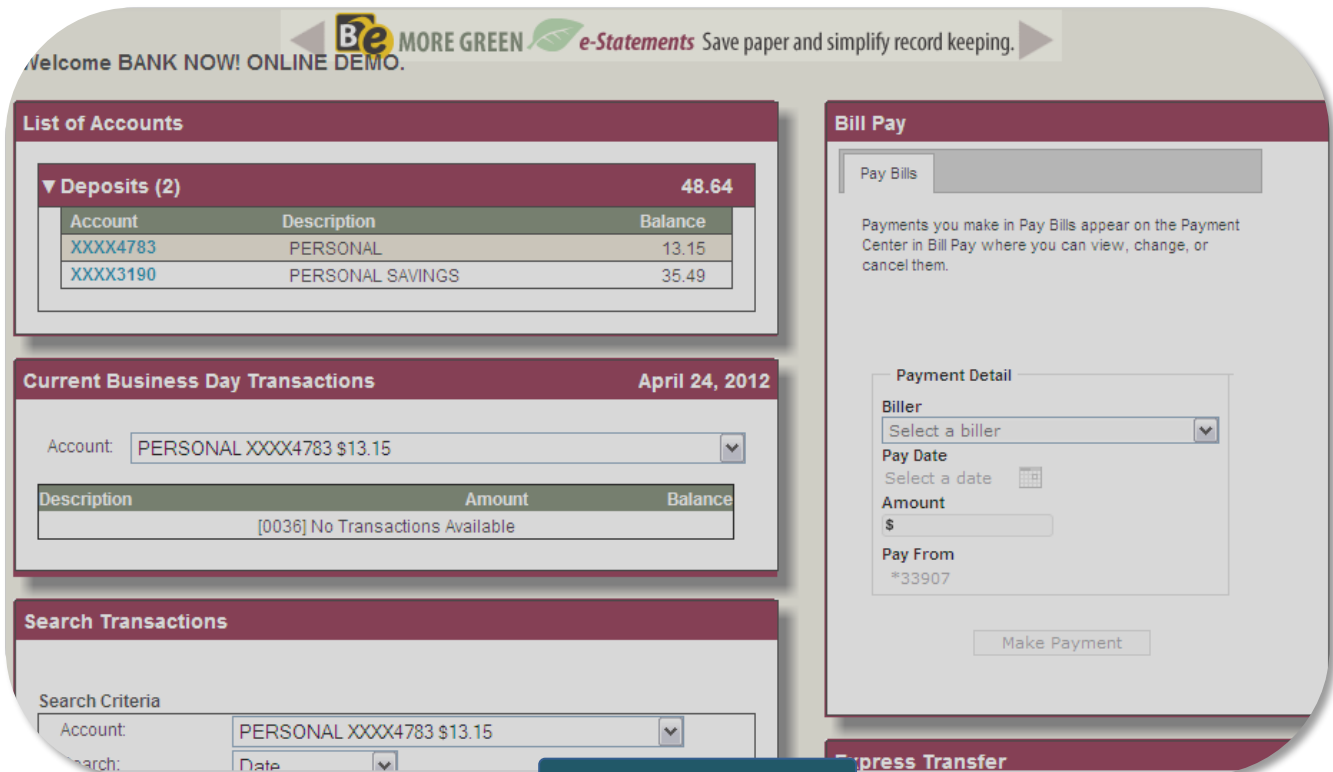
Be MORE GREEN e-Statements Save paper and simplify record keeping.

Welcome BANK NOW! ONLINE DEMO.

List of Accounts

▼Deposits (2) 48.64

| Account | Description | Balance |
|---|---|---|
| XXXX4783 | PERSONAL | 13.15 |
| XXXX3190 | PERSONAL SAVINGS | 35.49 |

Current Business Day Transactions April 24, 2012

Account: PERSONAL XXXX4783 $13.15

| Description | Amount | Balance |
|---|---|---|
| [0036] No Transactions Available | | |

Search Transactions

Search Criteria

Account: PERSONAL XXXX4783 $13.15

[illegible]earch: Date

Bill Pay

Pay Bills

Payments you make in Pay Bills appear on the Payment Center in Bill Pay where you can view, change, or cancel them.

Payment Detail

Biller

Select a biller

Pay Date

Select a date

Amount

$

Pay From

*33907

Make Payment

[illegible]xpress Transfer